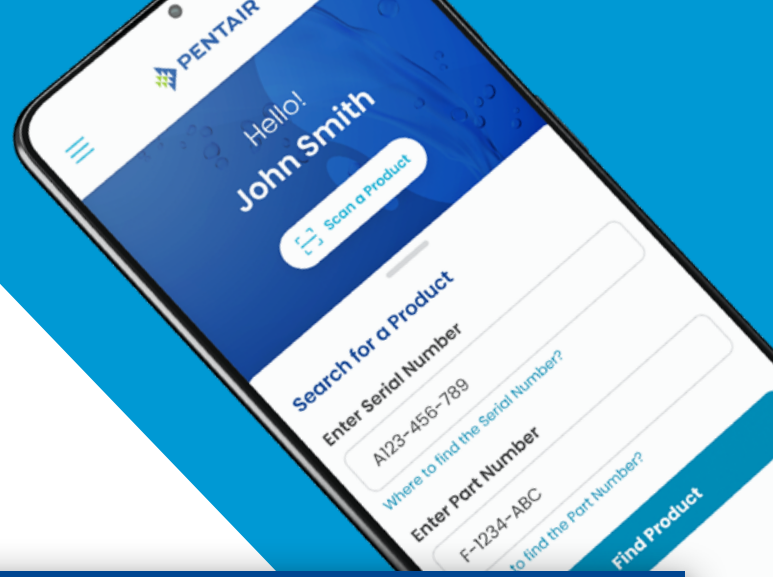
PENTAIR

Hello!
John Smith

Scan a Product

Search for a Product

Enter Serial Number
A123-456-789
Where to find the Serial Number?

Enter Part Number
F-1234-ABC
to find the Part Number?

Find Product